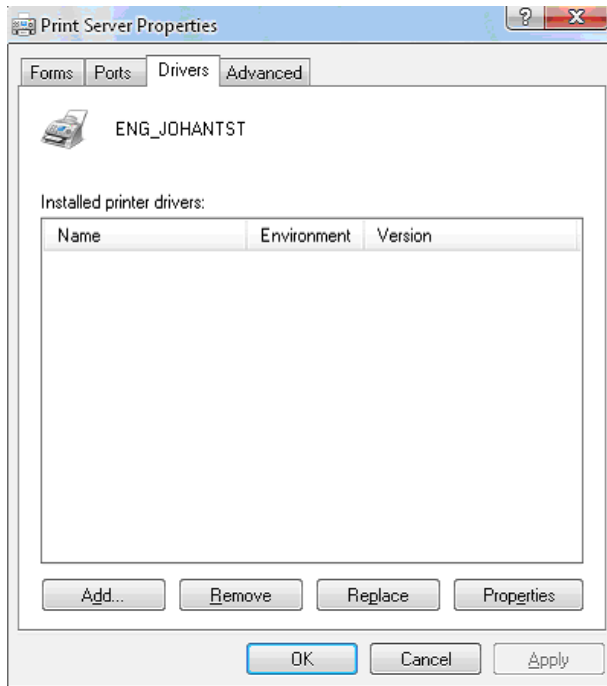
Print Server Properties

?

X

Forms

Ports

Drivers

Advanced

ENG_JOHANTST

Installed printer drivers:

| Name | Environment | Version |
|---|---|---|

Add...

Remove

Replace

Properties

OK

Cancel

Apply